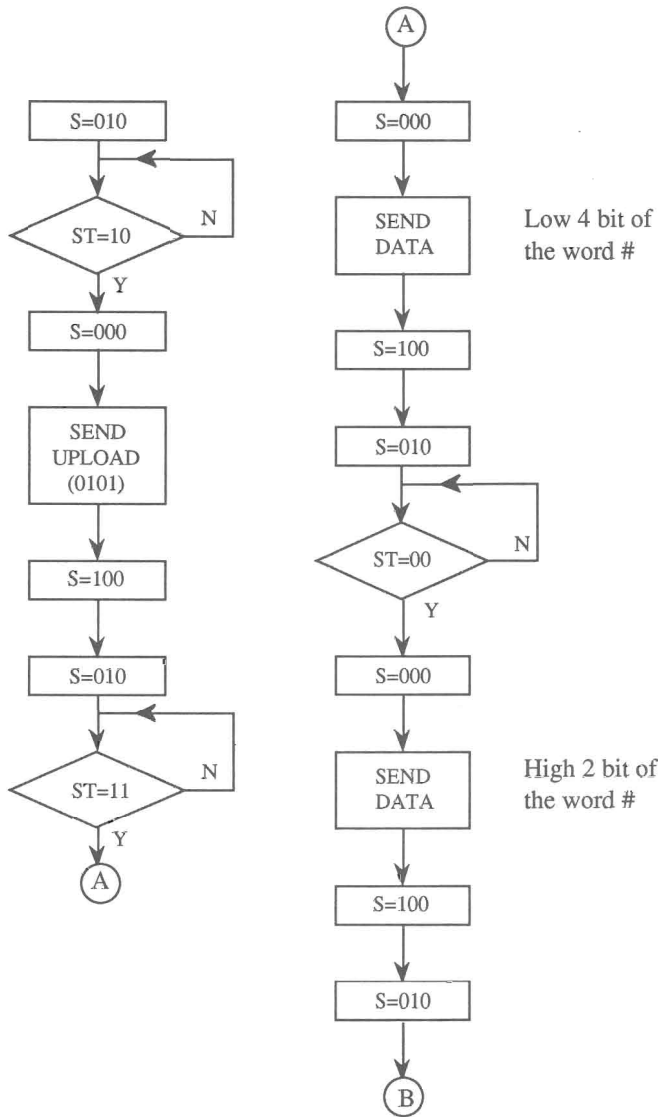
S=010

ST=10

N

Y

S=000

SEND UPLOAD (0101)

S=100

S=010

ST=11

N

Y

A

A

S=000

SEND DATA

Low 4 bit of the word #

S=100

S=010

ST=00

N

Y

S=000

SEND DATA

High 2 bit of the word #

S=100

S=010

B